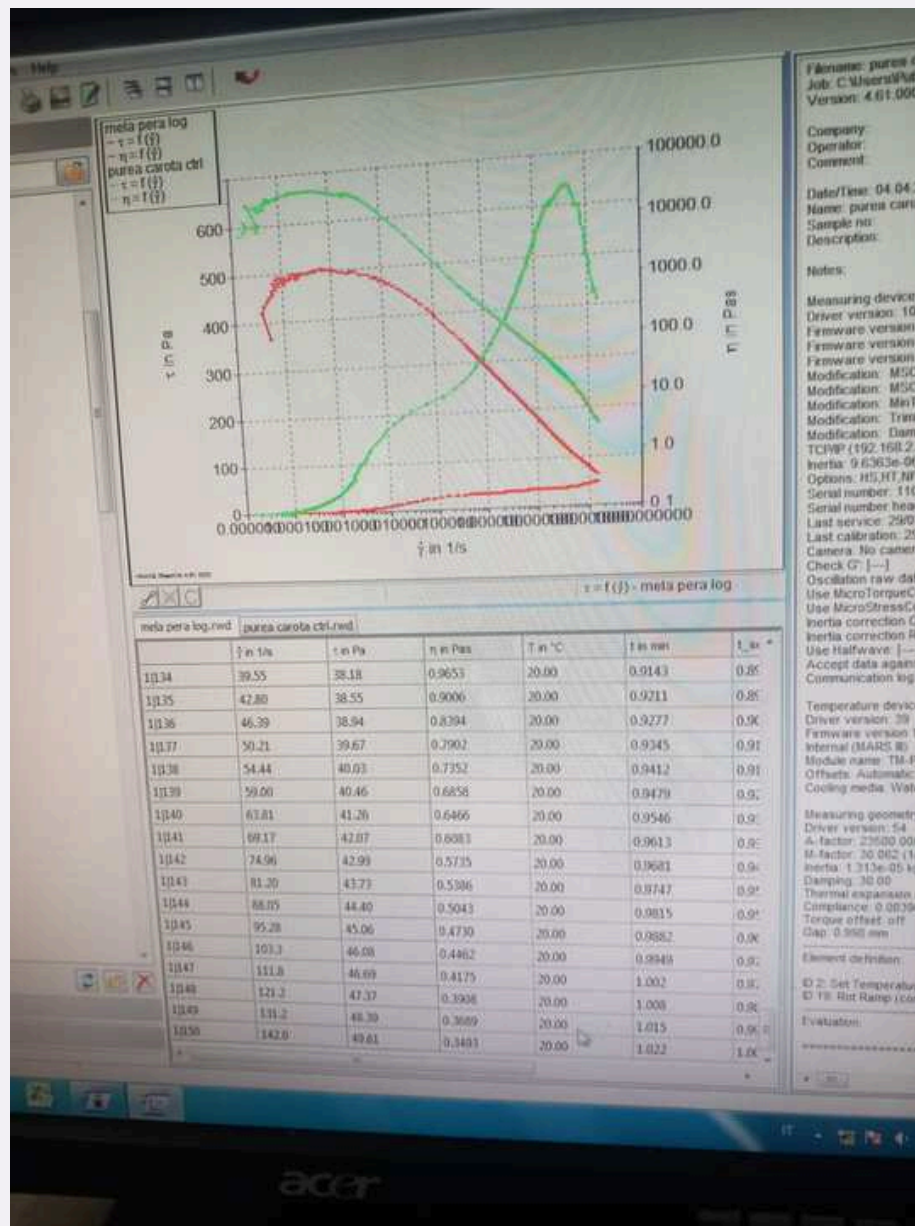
Help

mela pera log
— $\tau = f(\dot{\gamma})$
— $\eta = f(\dot{\gamma})$
purea carota ctrl
— $\tau = f(\dot{\gamma})$
— $\eta = f(\dot{\gamma})$

600
500
400
300
200
100
0
$\tau$ in Pa

100000.0
10000.0
1000.0
100.0
10.0
1.0
0.1
$\eta$ in Pas

0.0000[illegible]000000
$\dot{\gamma}$ in 1/s

$\tau = f(\dot{\gamma})$ - mela pera log

mela pera log.rwd | purea carota ctrl.rwd

| | $\dot{\gamma}$ in 1/s | $\tau$ in Pa | $\eta$ in Pas | T in °C | t in min | t_se |
|---|---|---|---|---|---|---|
| 1\|134 | 39.55 | 38.18 | 0.9653 | 20.00 | 0.9143 | 0.8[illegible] |
| 1\|135 | 42.80 | 38.55 | 0.9006 | 20.00 | 0.9211 | 0.8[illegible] |
| 1\|136 | 46.39 | 38.94 | 0.8394 | 20.00 | 0.9277 | 0.9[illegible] |
| 1\|137 | 50.21 | 39.67 | 0.7902 | 20.00 | 0.9345 | 0.9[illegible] |
| 1\|138 | 54.44 | 40.03 | 0.7352 | 20.00 | 0.9412 | 0.9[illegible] |
| 1\|139 | 59.00 | 40.46 | 0.6858 | 20.00 | 0.9479 | 0.9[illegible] |
| 1\|140 | 63.81 | 41.26 | 0.6466 | 20.00 | 0.9546 | 0.9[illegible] |
| 1\|141 | 69.17 | 42.07 | 0.6083 | 20.00 | 0.9613 | 0.9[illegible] |
| 1\|142 | 74.96 | 42.99 | 0.5735 | 20.00 | 0.9681 | 0.9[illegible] |
| 1\|143 | 81.20 | 43.73 | 0.5386 | 20.00 | 0.9747 | 0.9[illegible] |
| 1\|144 | 88.05 | 44.40 | 0.5043 | 20.00 | 0.9815 | 0.9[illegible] |
| 1\|145 | 95.28 | 45.06 | 0.4730 | 20.00 | 0.9882 | 0.9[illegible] |
| 1\|146 | 103.3 | 46.08 | 0.4462 | 20.00 | 0.9949 | 0.9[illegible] |
| 1\|147 | 111.8 | 46.69 | 0.4175 | 20.00 | 1.002 | 0.9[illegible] |
| 1\|148 | 121.2 | 47.37 | 0.3908 | 20.00 | 1.008 | 0.9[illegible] |
| 1\|149 | 131.2 | 48.39 | 0.3689 | 20.00 | 1.015 | 0.9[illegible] |
| 1\|150 | 142.0 | 49.61 | 0.3493 | 20.00 | 1.022 | 1.0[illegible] |

Filename: purea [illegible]
Job: C:\Users\Pu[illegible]
Version: 4.61.000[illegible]

Company:
Operator:
Comment:

Date/Time: 04.04.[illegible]
Name: purea caro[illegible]
Sample no:
Description:

Notes:

Measuring device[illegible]
Driver version: 10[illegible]
Firmware version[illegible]
Firmware version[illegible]
Firmware version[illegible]
Modification: MSC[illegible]
Modification: MSC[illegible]
Modification: Min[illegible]
Modification: Trim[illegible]
Modification: Dam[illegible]
TCP/IP (192.168.2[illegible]
Inertia: 9.6363e-0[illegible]
Options: HS,HT,NF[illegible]
Serial number: 11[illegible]
Serial number hea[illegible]
Last service: 29/0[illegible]
Last calibration: 2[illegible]
Camera: No camer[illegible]
Check G': [---]
Oscillation raw dat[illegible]
Use MicroTorqueC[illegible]
Use MicroStressC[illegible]
Inertia correction C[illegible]
Inertia correction R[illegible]
Use Halfwave: [---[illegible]
Accept data again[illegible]
Communication log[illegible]

Temperature devic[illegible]
Driver version: 39
Firmware version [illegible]
Internal (MARS III)
Module name: TM-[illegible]
Offsets: Automatic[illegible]
Cooling media: Wat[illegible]

Measuring geometr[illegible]
Driver version: 54
A-factor: 23500.00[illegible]
M-factor: 30.062 (1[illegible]
Inertia: 1.313e-05 k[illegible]
Damping: 30.00
Thermal expansion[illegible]
Compliance: 0.0039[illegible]
Torque offset: off
Gap: 0.350 mm

Element definition:

ID 2: Set Temperatu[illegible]
ID 19: Rot Ramp (co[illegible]

Evaluation:

acer